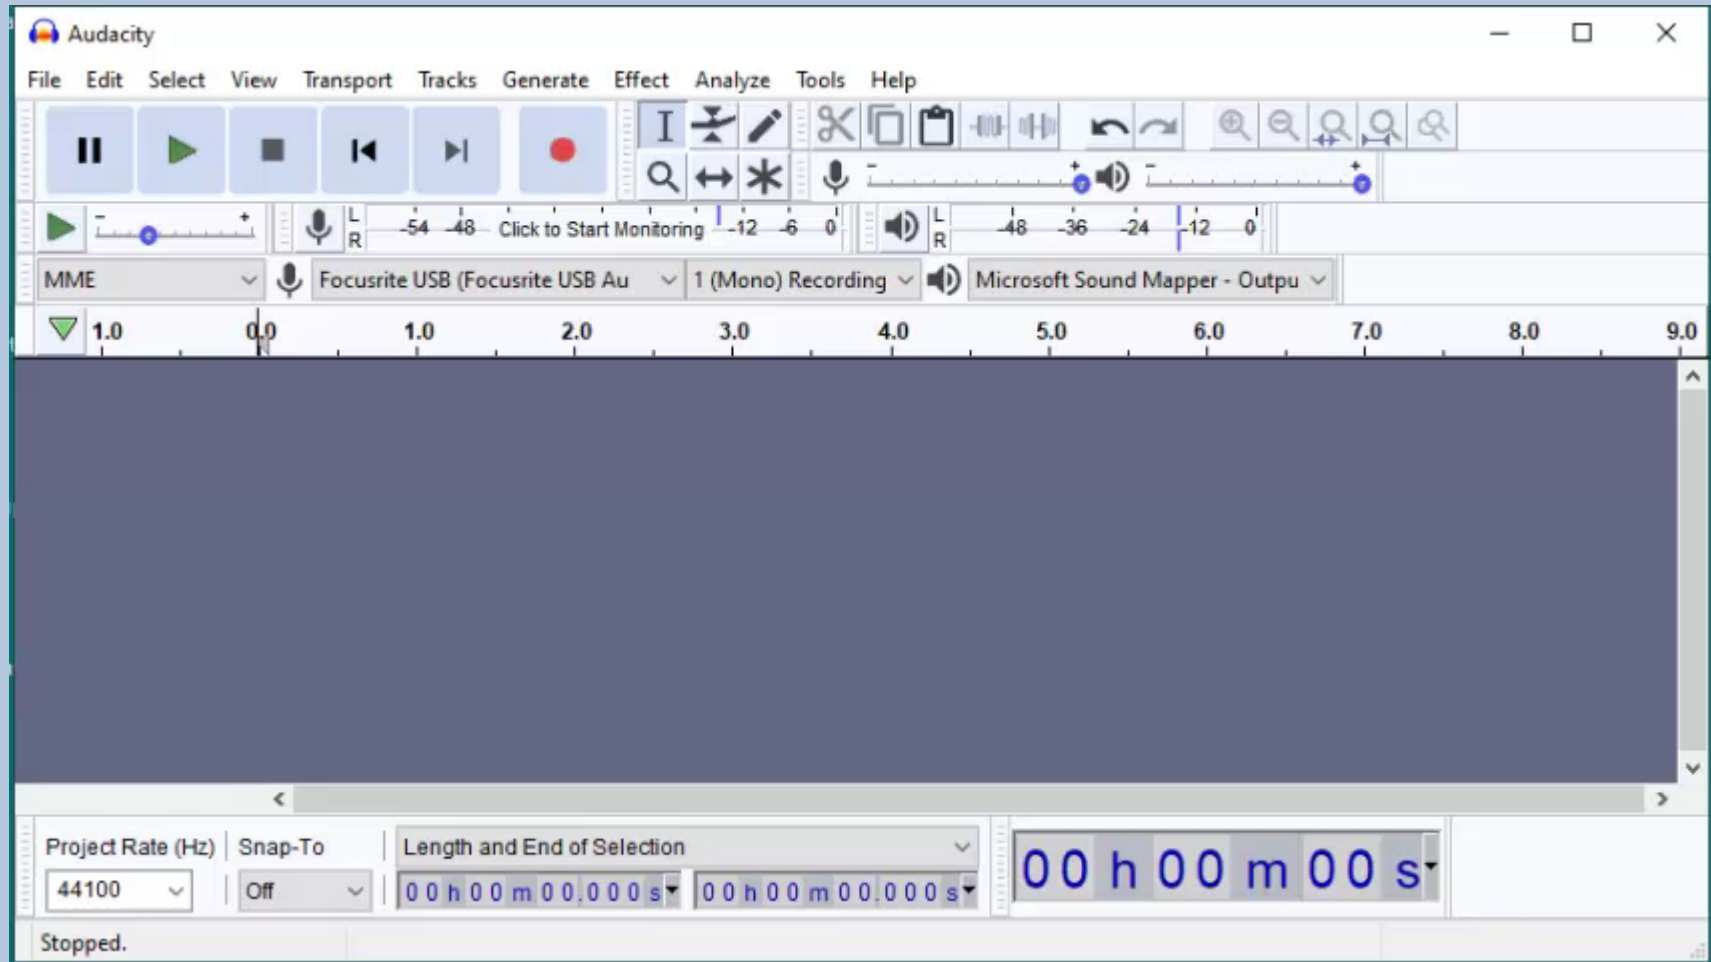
Audacity

File Edit Select View Transport Tracks Generate Effect Analyze Tools Help

L R -54 -48 Click to Start Monitoring -12 -6 0

L R -48 -36 -24 -12 0

MME

Focusrite USB (Focusrite USB Au

1 (Mono) Recording

Microsoft Sound Mapper - Outpu

1.0 0.0 1.0 2.0 3.0 4.0 5.0 6.0 7.0 8.0 9.0

Project Rate (Hz) Snap-To Length and End of Selection

44100 Off 00 h 00 m 00.000 s 00 h 00 m 00.000 s 00 h 00 m 00 s

Stopped.